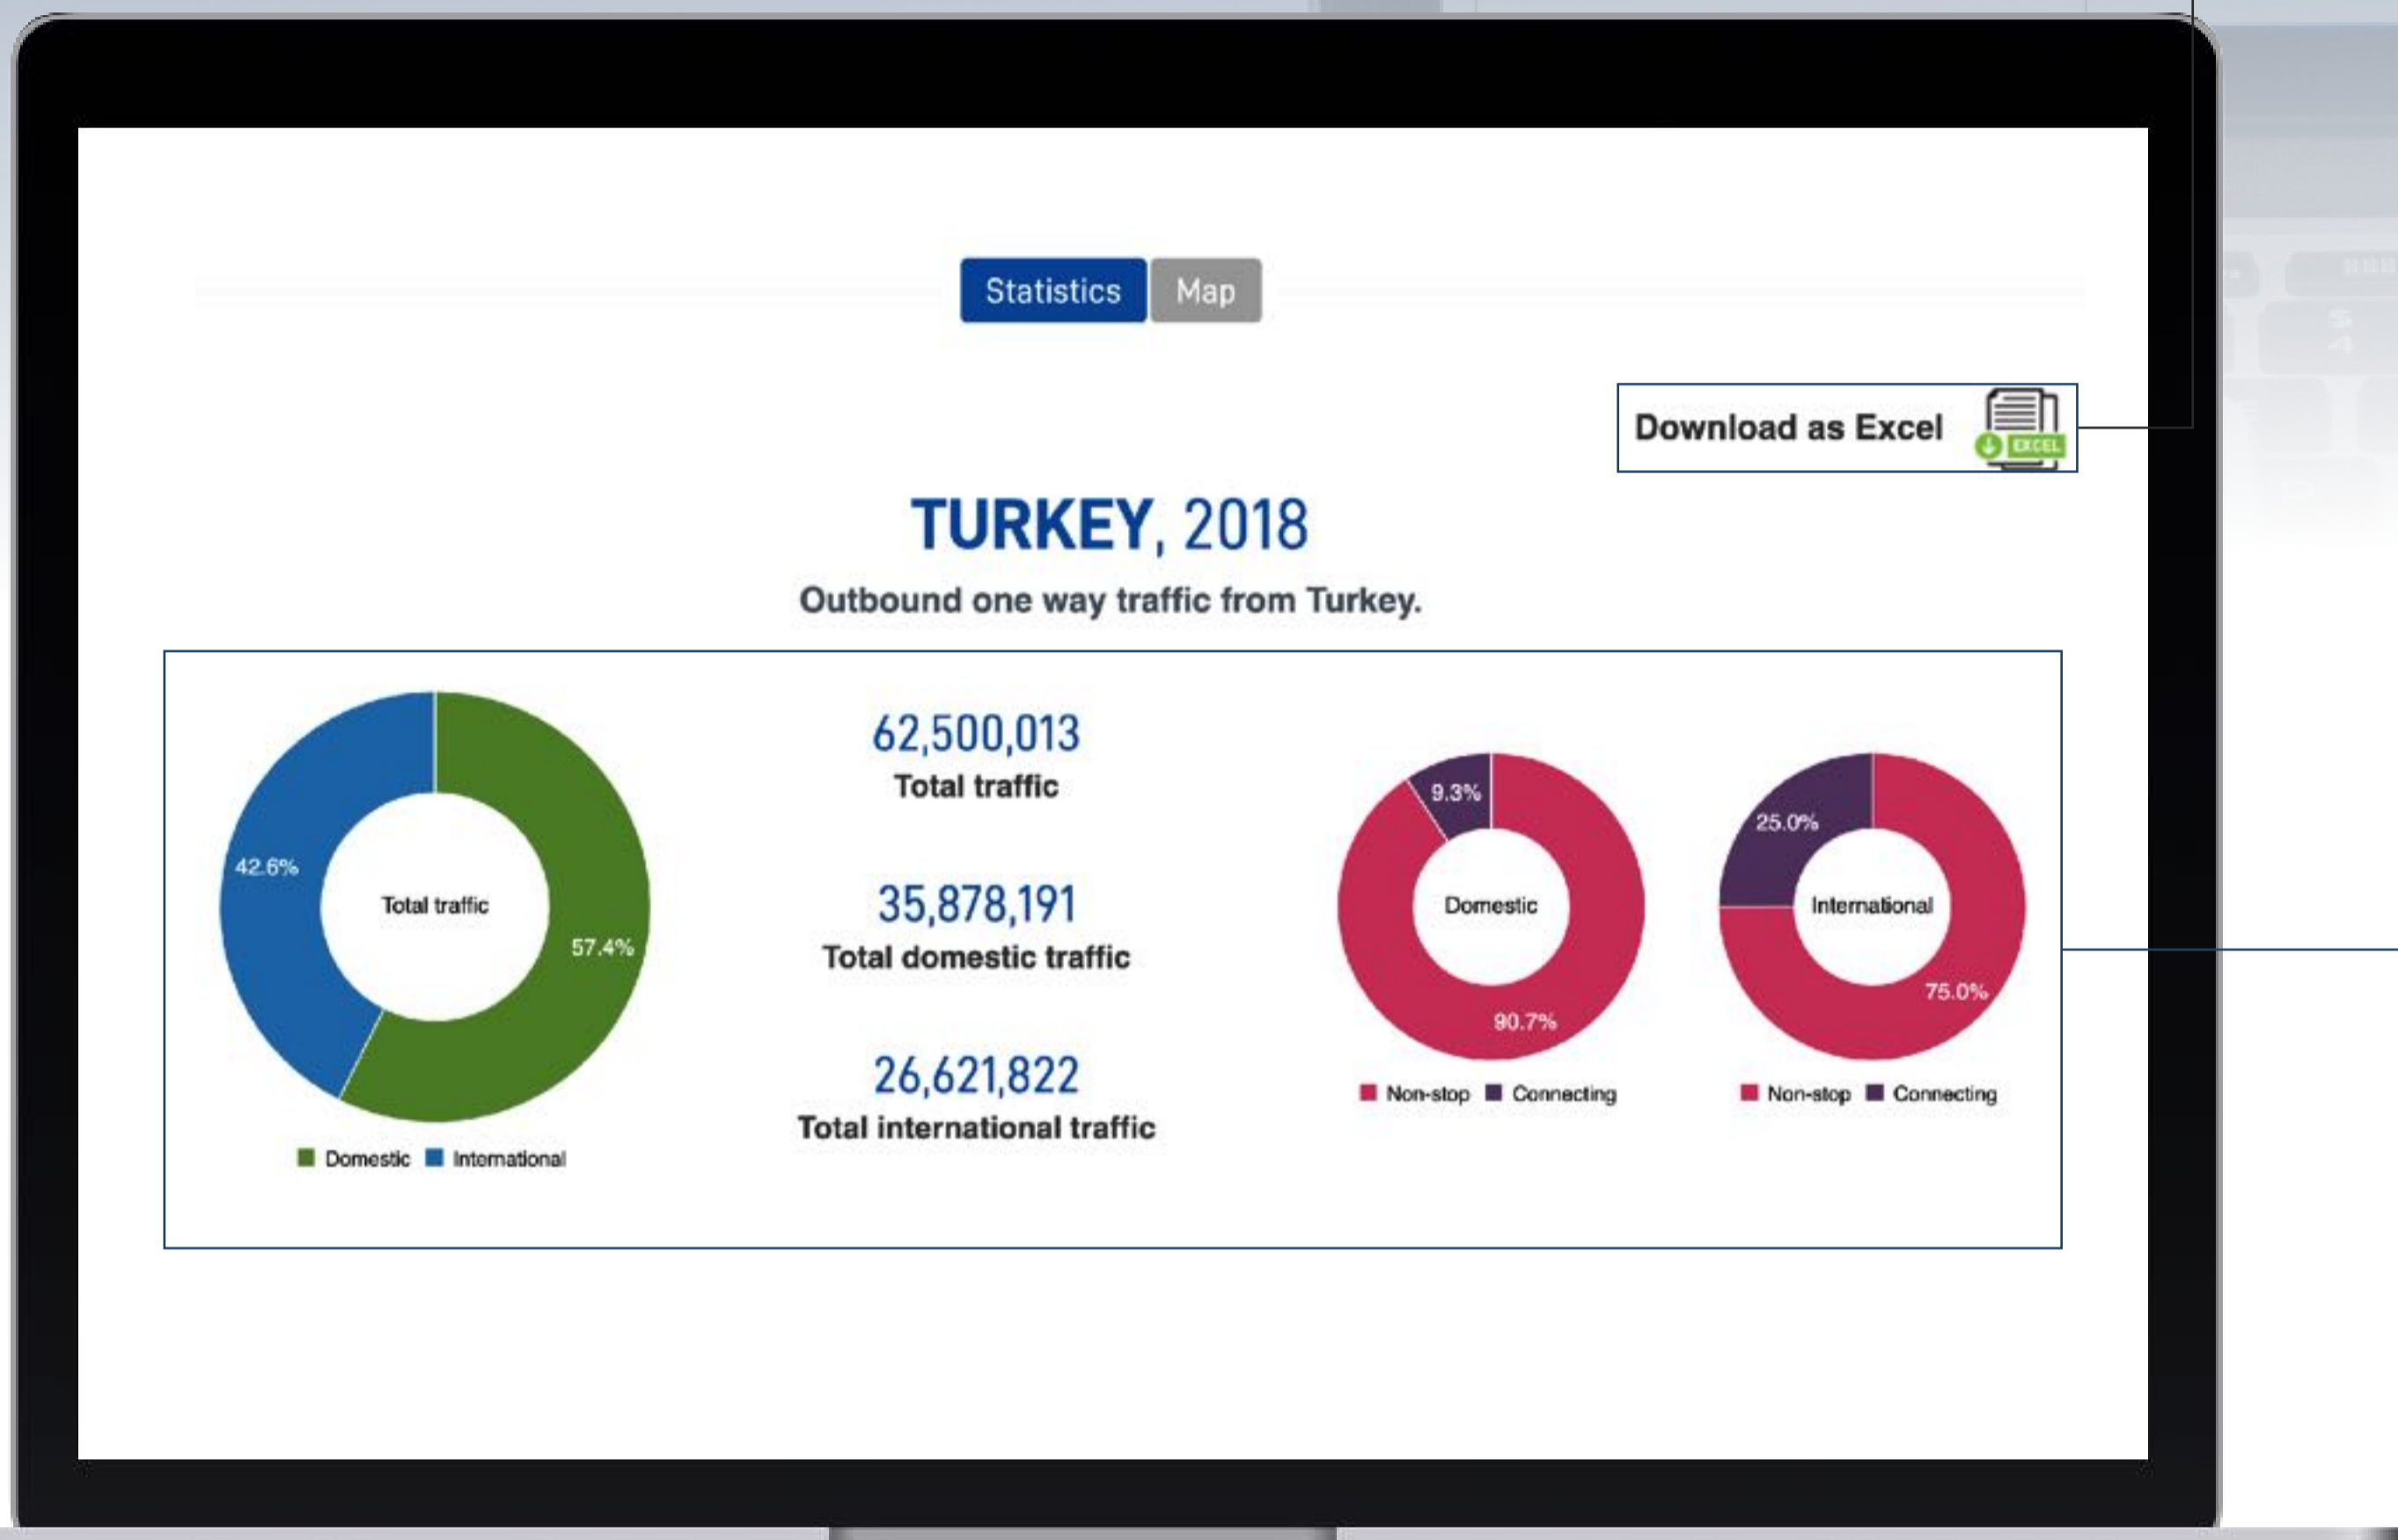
Statistics Map

Download as Excel EXCEL

TURKEY, 2018

Outbound one way traffic from Turkey.

42.6%
Total traffic
57.4%
Domestic International

62,500,013
Total traffic

35,878,191
Total domestic traffic

26,621,822
Total international traffic

9.3%
Domestic
90.7%
Non-stop Connecting

25.0%
International
75.0%
Non-stop Connecting